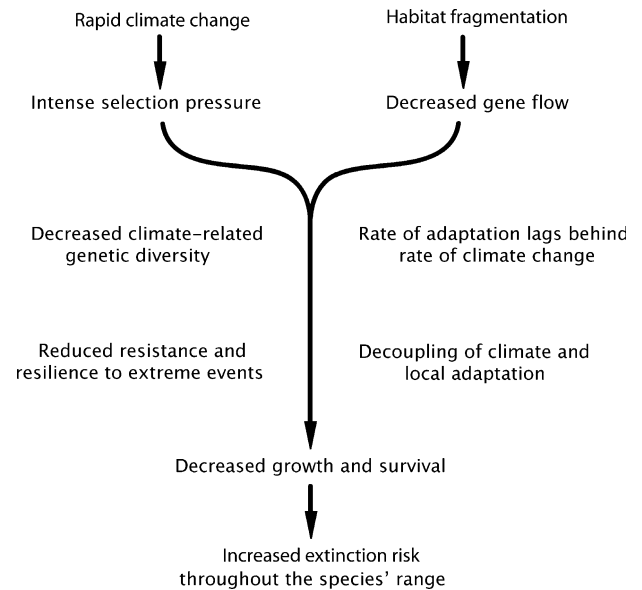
Rapid climate change

Habitat fragmentation

Intense selection pressure

Decreased gene flow

Decreased climate-related genetic diversity

Rate of adaptation lags behind rate of climate change

Reduced resistance and resilience to extreme events

Decoupling of climate and local adaptation

Decreased growth and survival

Increased extinction risk throughout the species' range